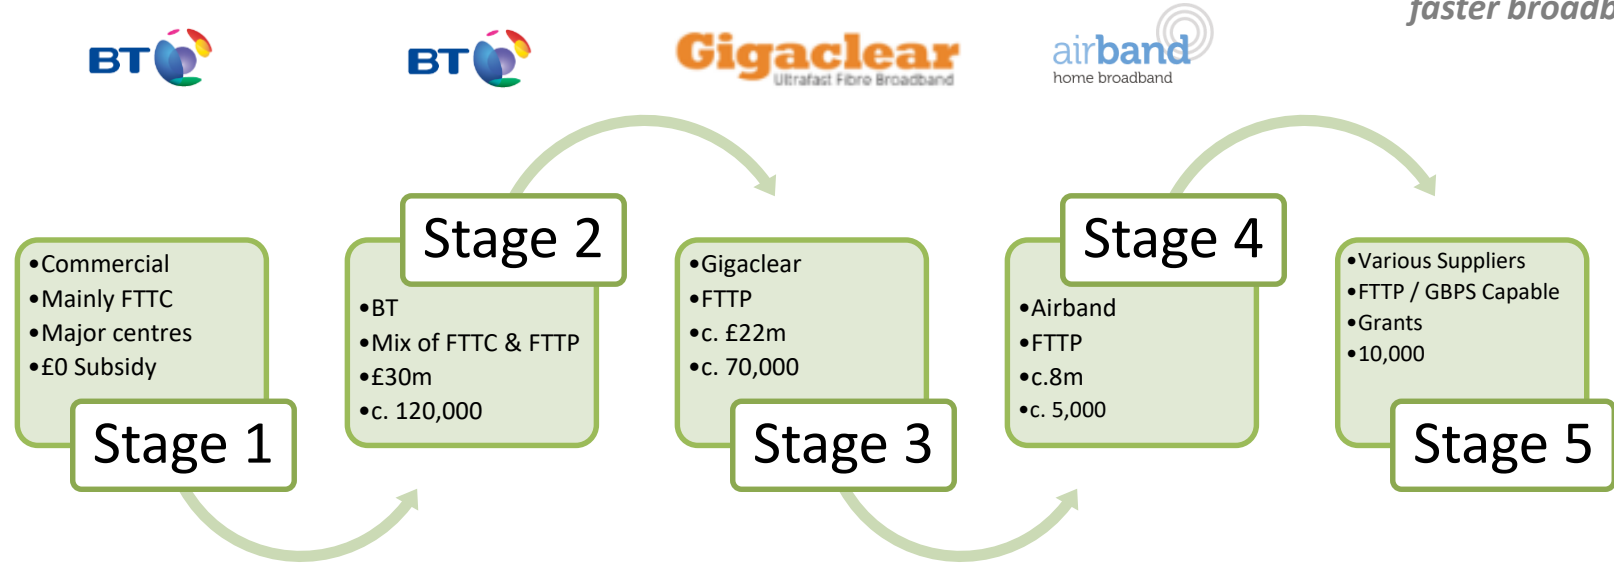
faster broadb

BT

BT

Gigaclear
Ultrafast Fibre Broadband

airband
home broadband

•Commercial
•Mainly FTTC
•Major centres
•£0 Subsidy

Stage 1

Stage 2

•BT
•Mix of FTTC & FTTP
•£30m
•c. 120,000

•Gigaclear
•FTTP
•c. £22m
•c. 70,000

Stage 3

Stage 4

•Airband
•FTTP
•c.8m
•c. 5,000

•Various Suppliers
•FTTP / GBPS Capable
•Grants
•10,000

Stage 5